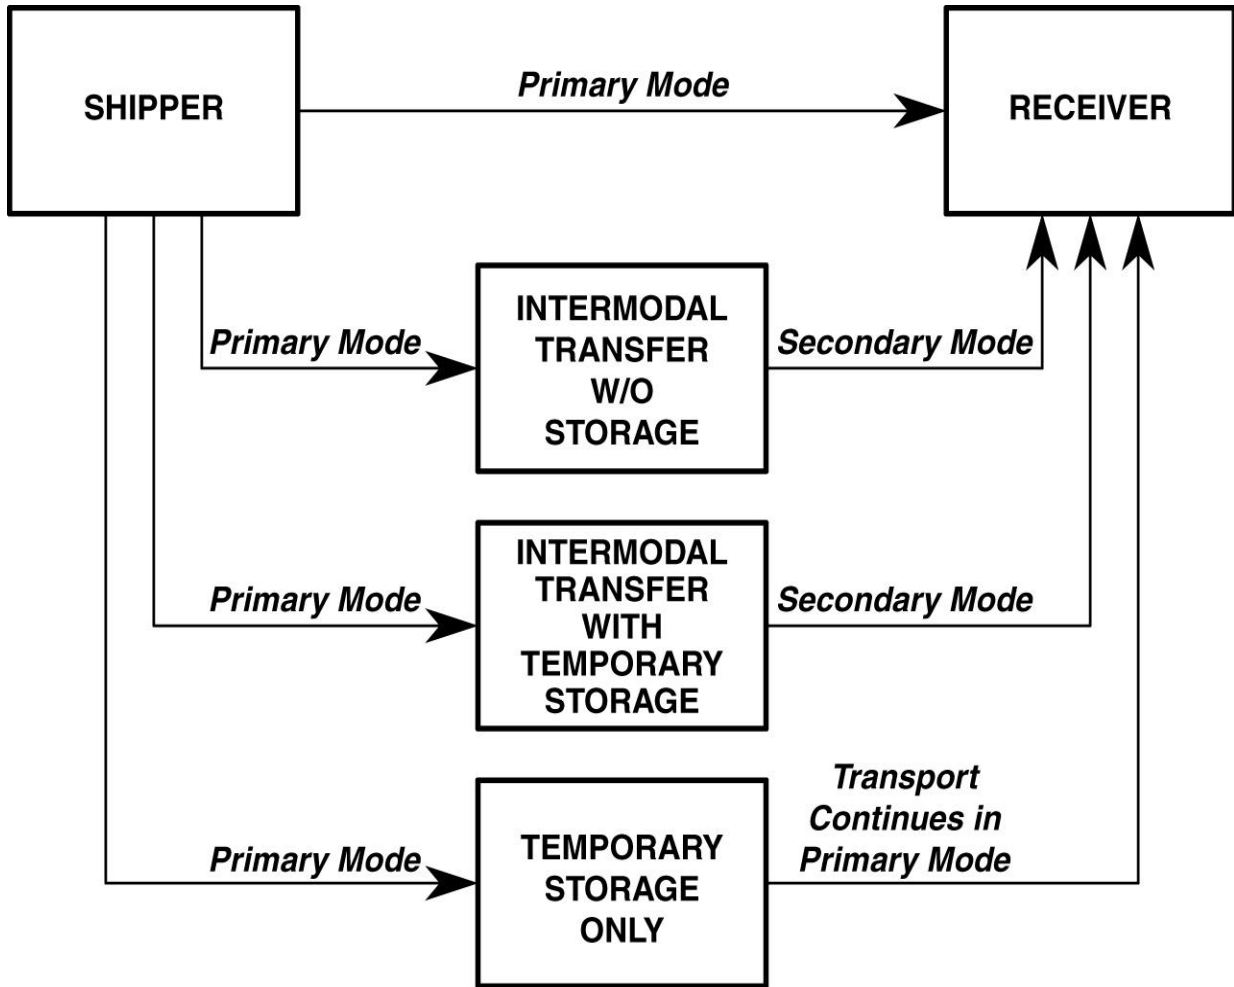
SHIPPER

Primary Mode

RECEIVER

Primary Mode

INTERMODAL TRANSFER W/O STORAGE

Secondary Mode

Primary Mode

INTERMODAL TRANSFER WITH TEMPORARY STORAGE

Secondary Mode

Primary Mode

TEMPORARY STORAGE ONLY

Transport Continues in Primary Mode